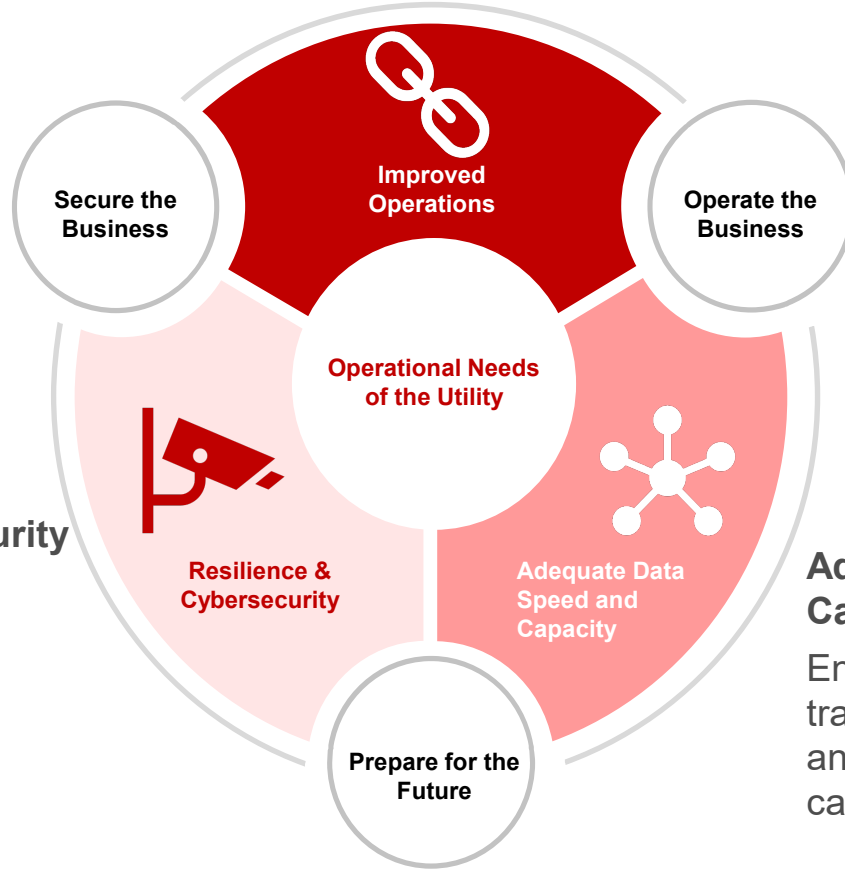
Improved Operations

Secure the Business

Operate the Business

Operational Needs of the Utility

urity

Resilience & Cybersecurity

Adequate Data Speed and Capacity

Ac
Ca

En
tra
an
ca

Prepare for the Future